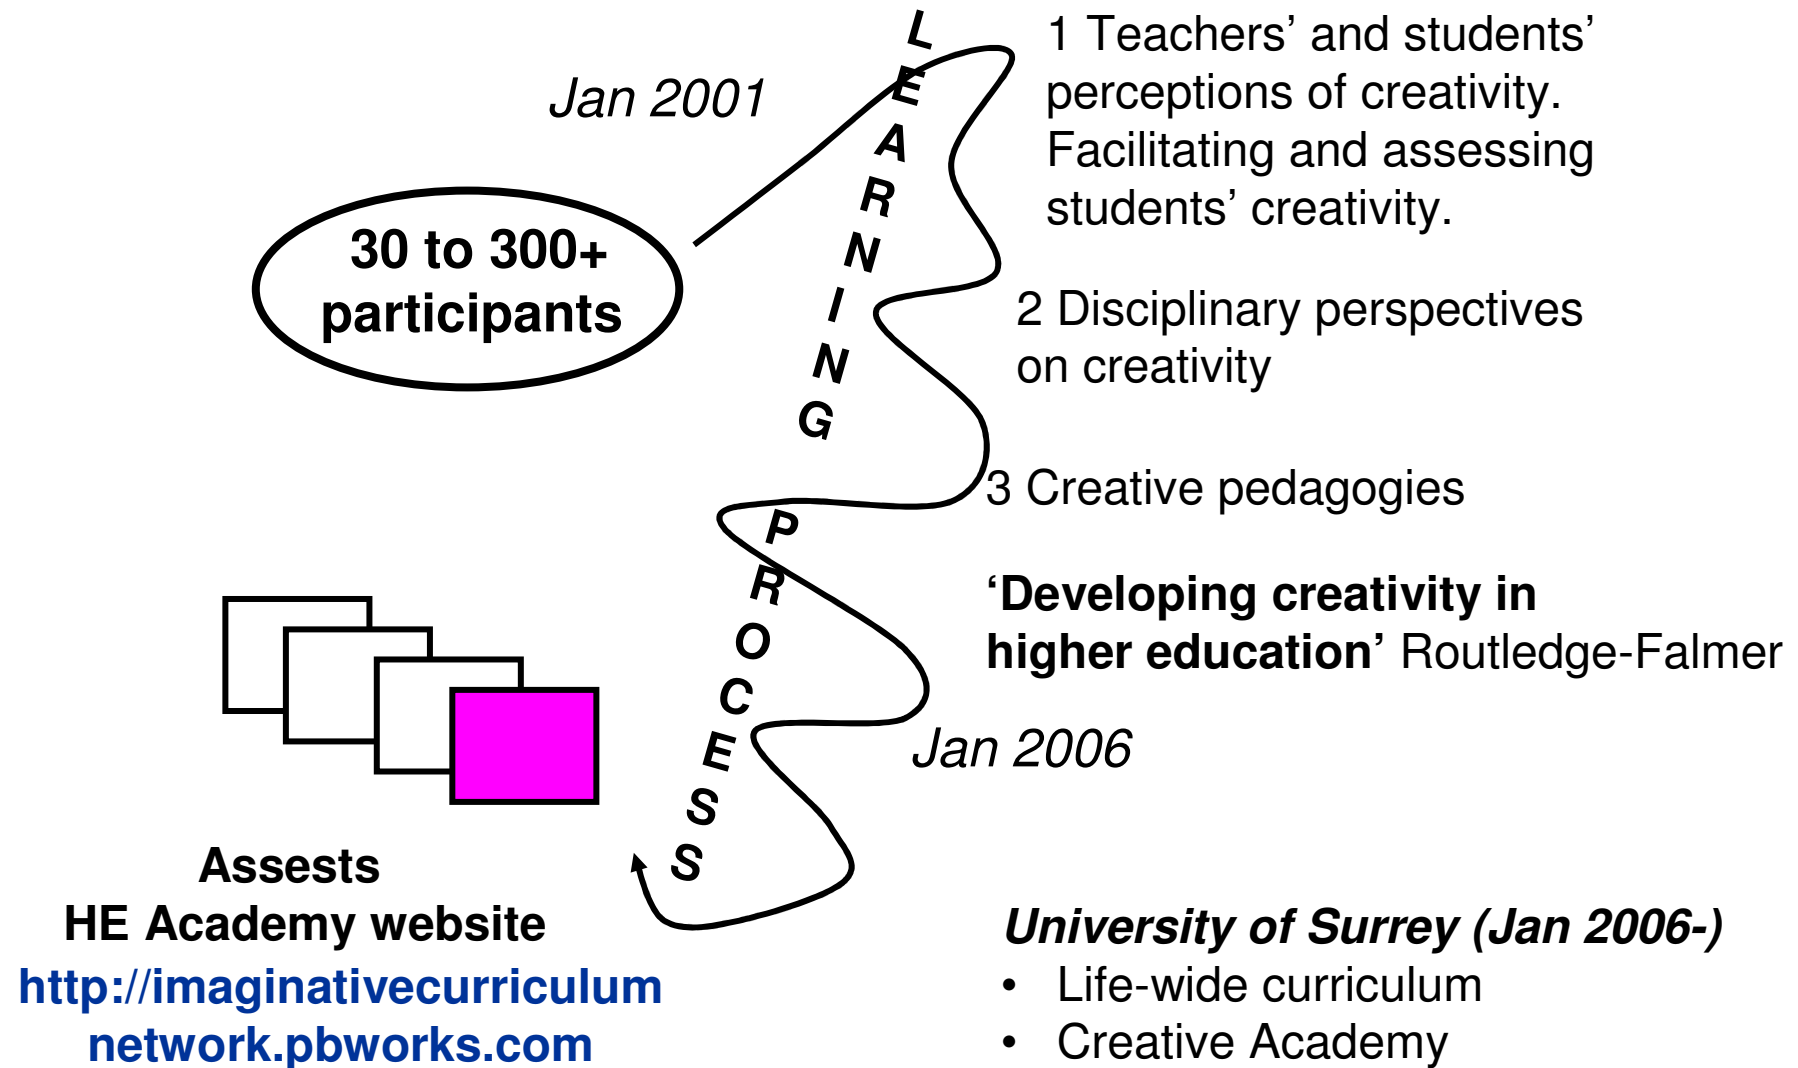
Jan 2001

LEARNING PROCESS

1 Teachers' and students' perceptions of creativity. Facilitating and assessing students' creativity.

30 to 300+ participants

2 Disciplinary perspectives on creativity

3 Creative pedagogies

**'Developing creativity in higher education'** Routledge-Falmer

Jan 2006

Assests
HE Academy website
http://imaginativecurriculum network.pbworks.com

*University of Surrey (Jan 2006-)*
• Life-wide curriculum
• Creative Academy